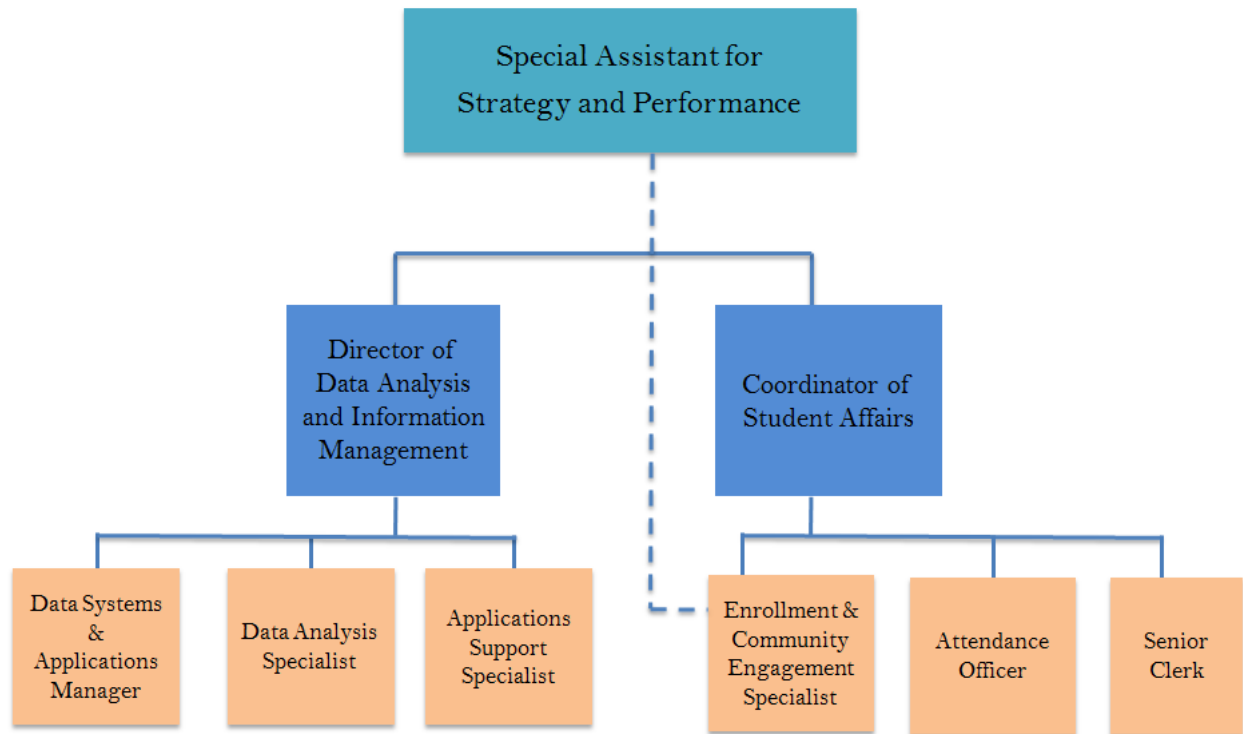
Special Assistant for Strategy and Performance

Director of Data Analysis and Information Management

Coordinator of Student Affairs

Data Systems & Applications Manager

Data Analysis Specialist

Applications Support Specialist

Enrollment & Community Engagement Specialist

Attendance Officer

Senior Clerk